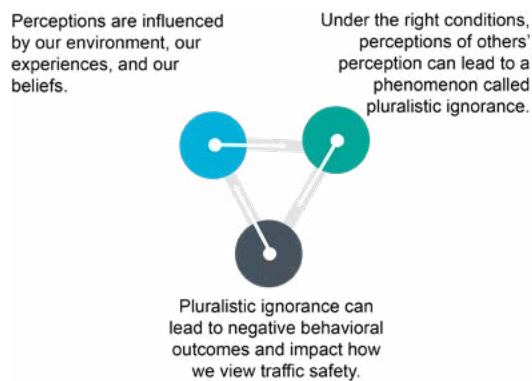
Perceptions are influenced by our environment, our experiences, and our beliefs.

Under the right conditions, perceptions of others' perception can lead to a phenomenon called pluralistic ignorance.

Pluralistic ignorance can lead to negative behavioral outcomes and impact how we view traffic safety.